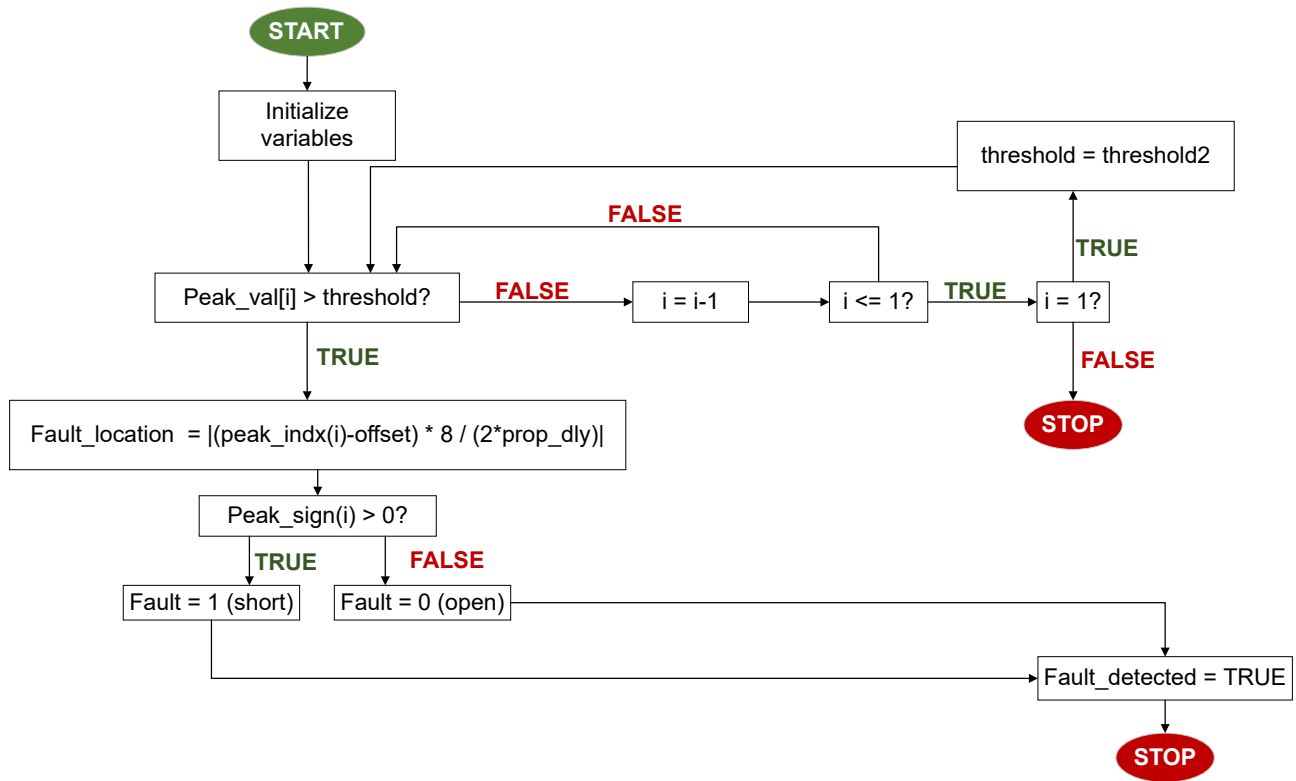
START

Initialize variables

threshold = threshold2

FALSE

TRUE

Peak_val[i] > threshold?

FALSE

i = i-1

i <= 1?

TRUE

i = 1?

TRUE

FALSE

STOP

Fault_location = |(peak_indx(i)-offset) * 8 / (2*prop_dly)|

Peak_sign(i) > 0?

TRUE

FALSE

Fault = 1 (short)

Fault = 0 (open)

Fault_detected = TRUE

STOP